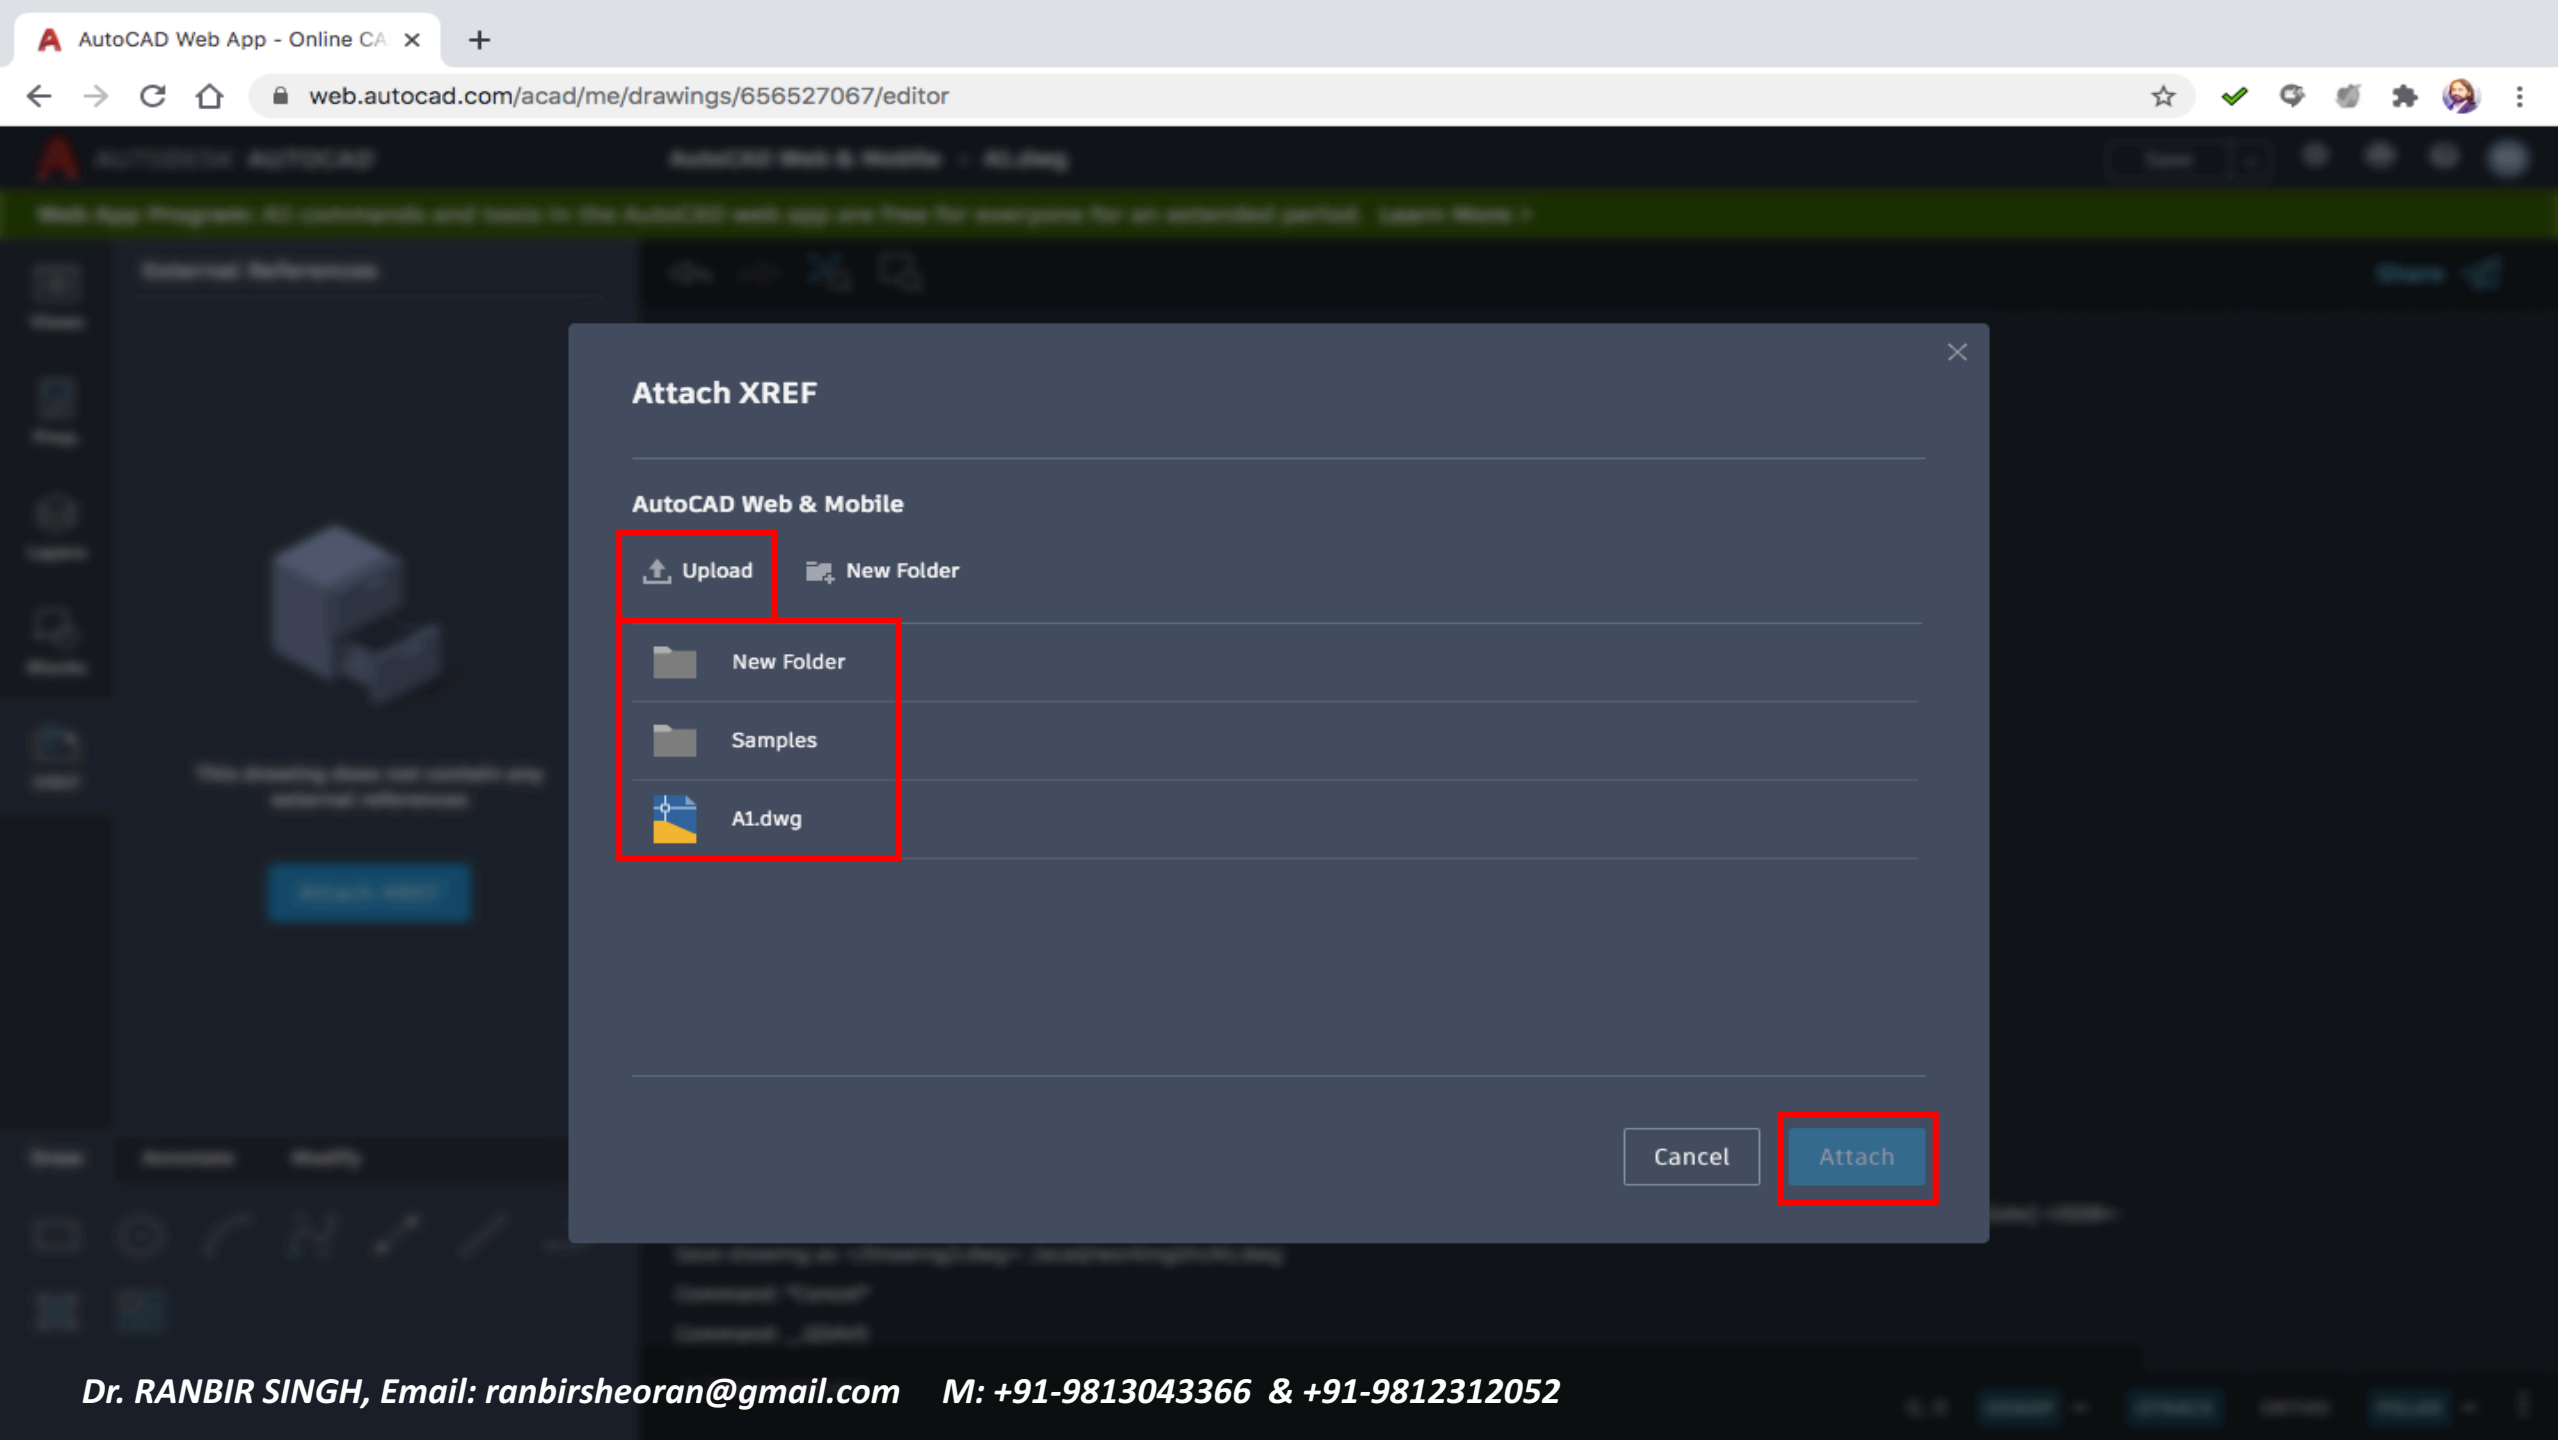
AutoCAD Web App - Online CA

web.autocad.com/acad/me/drawings/656527067/editor

Attach XREF

AutoCAD Web & Mobile

Upload

New Folder

New Folder

Samples

A1.dwg

Cancel

Attach

Dr. RANBIR SINGH, Email: ranbirsheoran@gmail.com M: +91-9813043366 & +91-9812312052